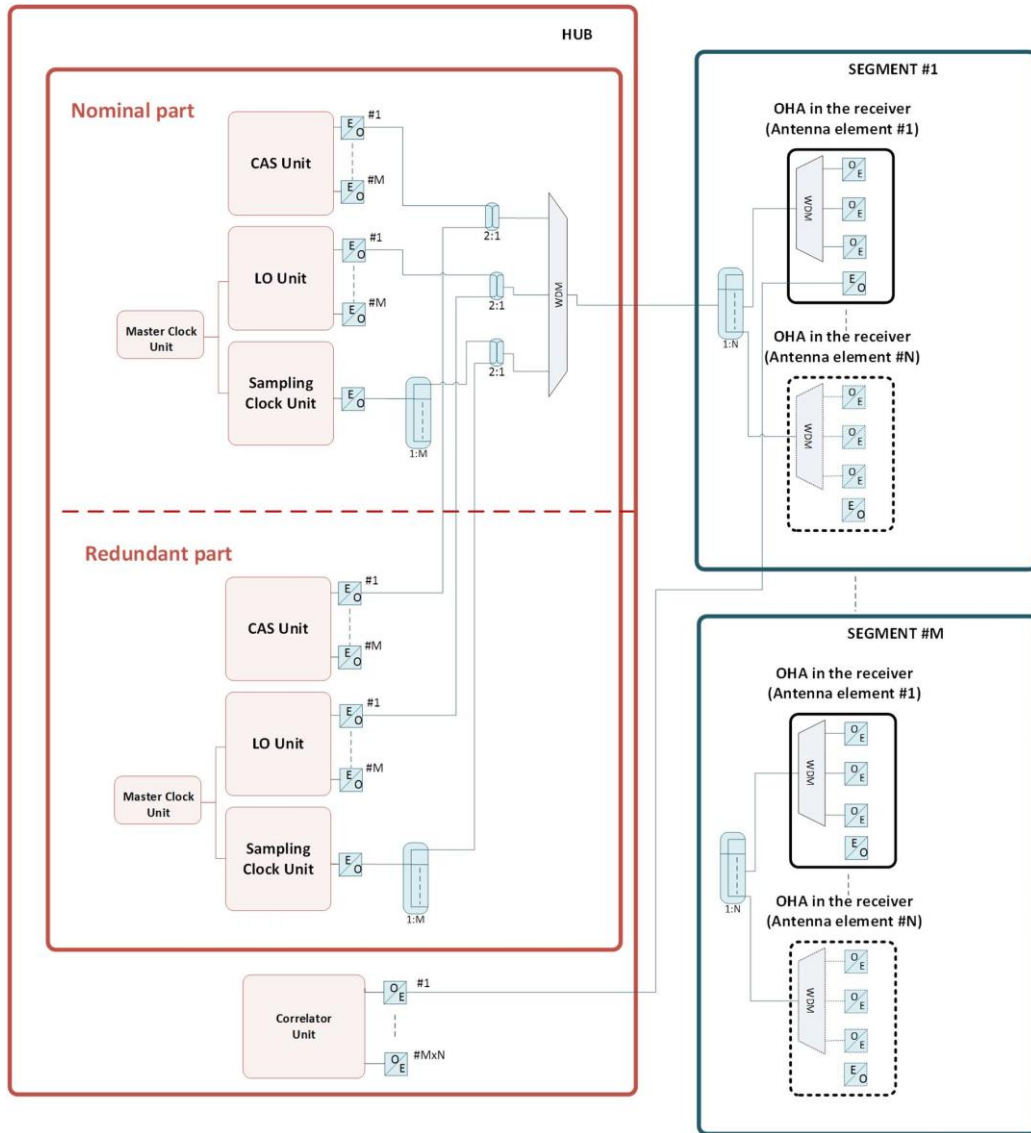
HUB

Nominal part

CAS Unit
E/O #1
E/O #M

LO Unit
E/O #1
E/O #M

Master Clock Unit

Sampling Clock Unit
E/O
1:M

2:1
2:1
2:1
WDM

Redundant part

CAS Unit
E/O #1
E/O #M

LO Unit
E/O #1
E/O #M

Master Clock Unit

Sampling Clock Unit
E/O
1:M

Correlator Unit
O/E #1
O/E #MxN

SEGMENT #1

OHA in the receiver (Antenna element #1)
WDM
O/E
O/E
O/E
E/O

1:N

OHA in the receiver (Antenna element #N)
WDM
O/E
O/E
O/E
E/O

SEGMENT #M

OHA in the receiver (Antenna element #1)
WDM
O/E
O/E
O/E
E/O

1:N

OHA in the receiver (Antenna element #N)
WDM
O/E
O/E
O/E
E/O